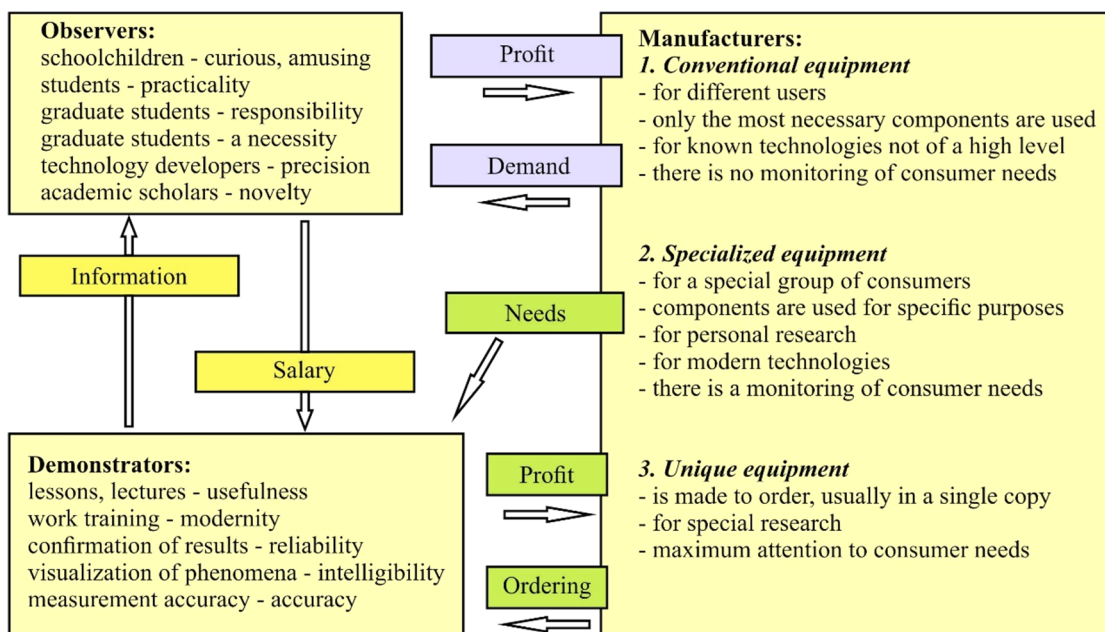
**Observers:**
schoolchildren - curious, amusing
students - practicality
graduate students - responsibility
graduate students - a necessity
technology developers - precision
academic scholars - novelty

Profit

Demand

**Manufacturers:**
***1. Conventional equipment***
- for different users
- only the most necessary components are used
- for known technologies not of a high level
- there is no monitoring of consumer needs

Information

Needs

Salary

***2. Specialized equipment***
- for a special group of consumers
- components are used for specific purposes
- for personal research
- for modern technologies
- there is a monitoring of consumer needs

**Demonstrators:**
lessons, lectures - usefulness
work training - modernity
confirmation of results - reliability
visualization of phenomena - intelligibility
measurement accuracy - accuracy

Profit

Ordering

***3. Unique equipment***
- is made to order, usually in a single copy
- for special research
- maximum attention to consumer needs